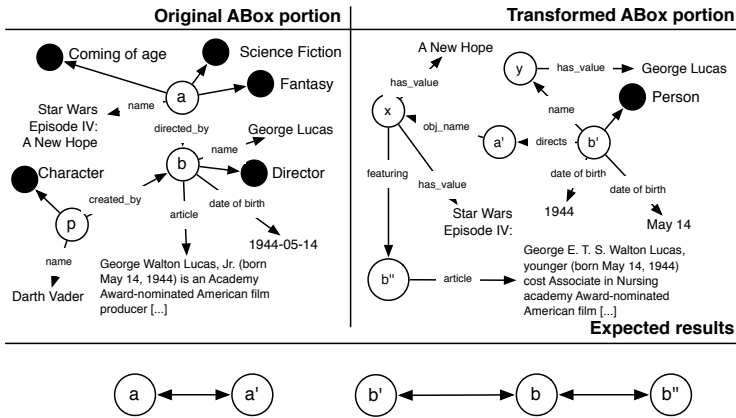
Original ABox portion

Transformed ABox portion

Coming of age

Science Fiction

Fantasy

a

name

Star Wars Episode IV: A New Hope

directed_by

George Lucas

name

b

Director

Character

created_by

p

article

date of birth

1944-05-14

name

Darth Vader

George Walton Lucas, Jr. (born May 14, 1944) is an Academy Award-nominated American film producer [...]

A New Hope

has_value

y

has_value

George Lucas

Person

name

x

obj_name

a'

directs

b'

featuring

has_value

date of birth

date of birth

Star Wars Episode IV:

1944

May 14

b''

article

George E. T. S. Walton Lucas, younger (born May 14, 1944) cost Associate in Nursing academy Award-nominated American film [...]

Expected results

a

a'

b'

b

b''